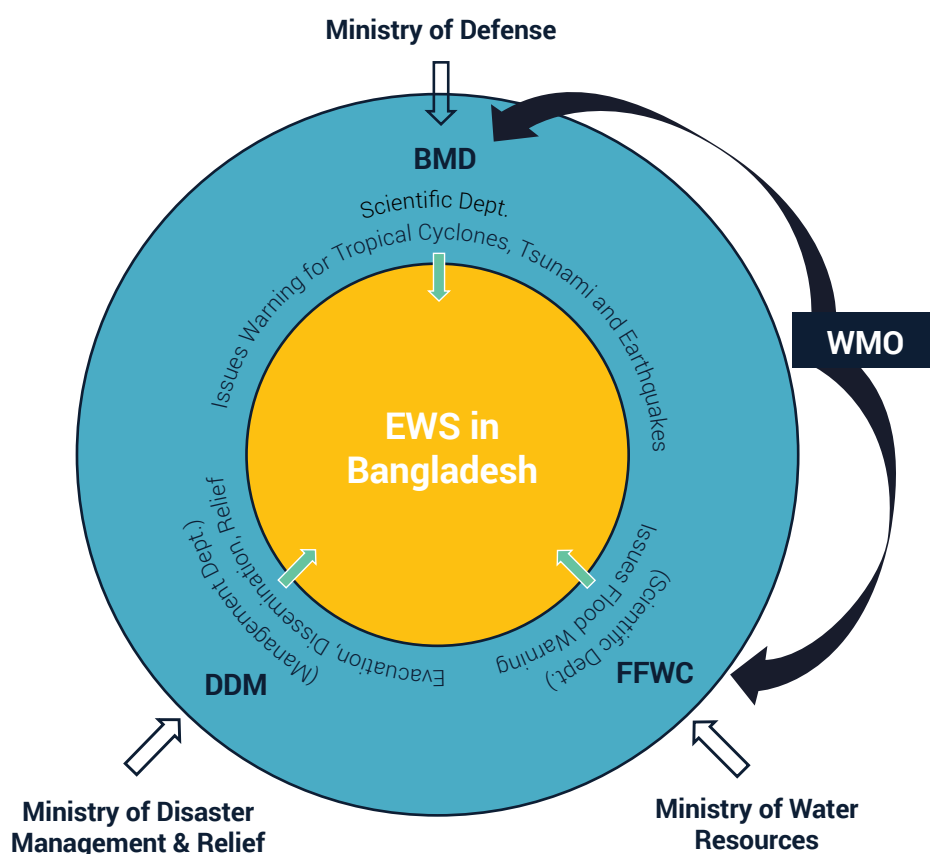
Ministry of Defense

BMD

Scientific Dept.

Issues Warning for Tropical Cyclones, Tsunami and Earthquakes

WMO

EWS in Bangladesh

Evacuation, Dissemination, Relief

(Management Dept.)

Issues Flood Warning

(Scientific Dept.)

DDM

FFWC

Ministry of Disaster Management & Relief

Ministry of Water Resources